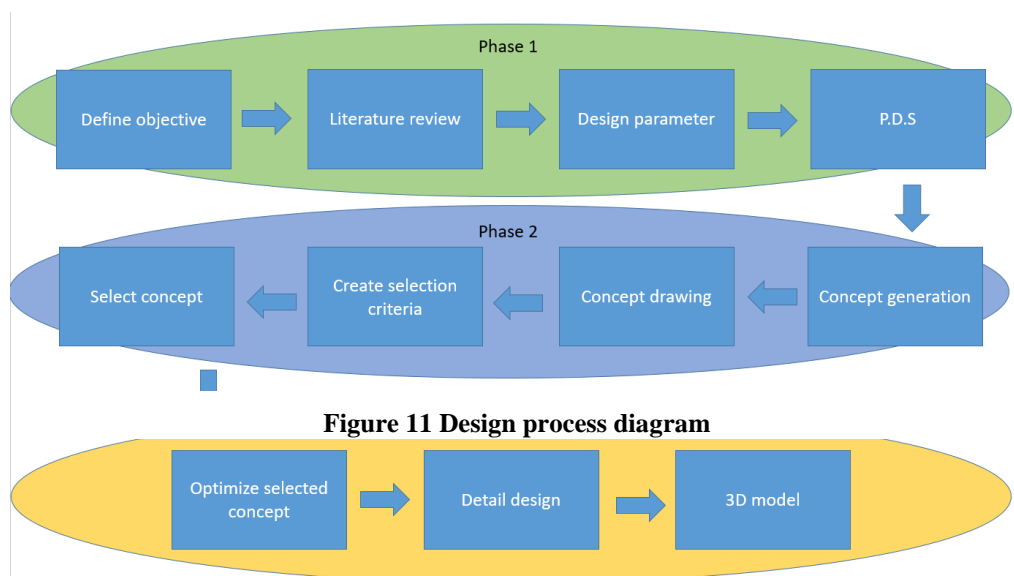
Phase 1

Define objective

Literature review

Design parameter

P.D.S

Phase 2

Select concept

Create selection criteria

Concept drawing

Concept generation

Figure 11 Design process diagram

Optimize selected concept

Detail design

3D model